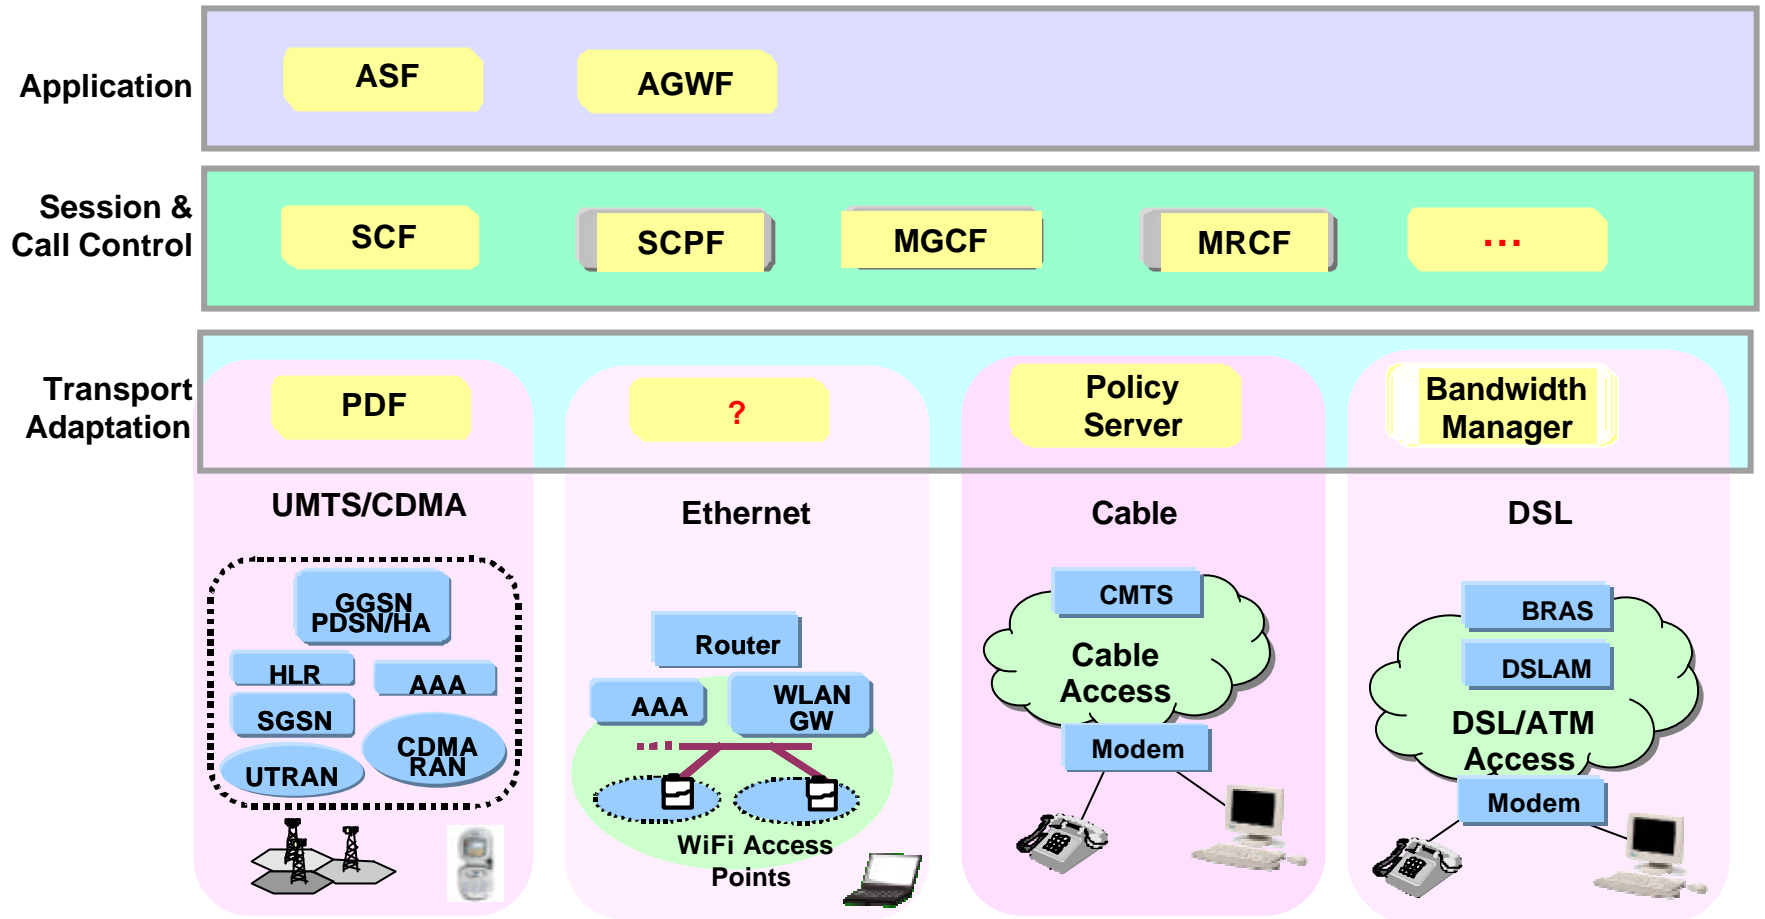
Application

ASF

AGWF

Session & Call Control

SCF

SCPF

MGCF

MRCF

...

Transport Adaptation

PDF

?

Policy Server

Bandwidth Manager

UMTS/CDMA

Ethernet

Cable

DSL

GGSN PDSN/HA

HLR

AAA

SGSN

CDMA RAN

UTRAN

Router

AAA

WLAN GW

WiFi Access Points

CMTS

Cable Access

Modem

BRAS

DSLAM

DSL/ATM Access

Modem